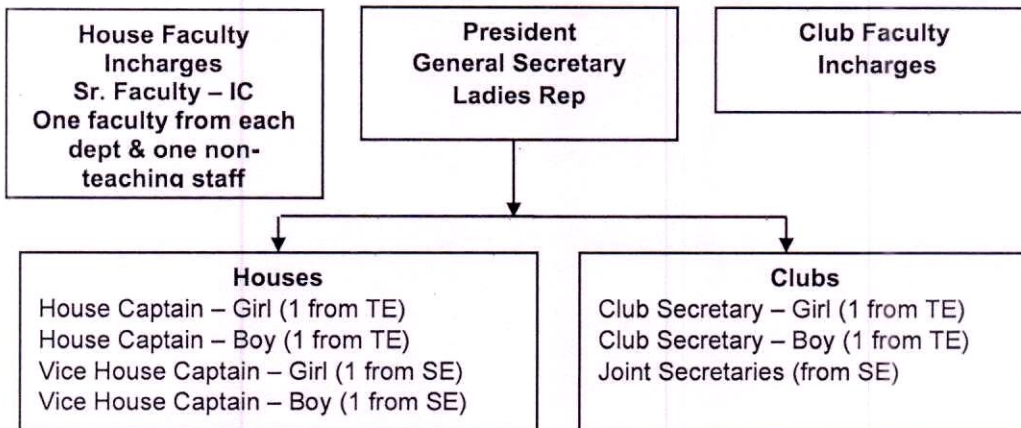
House Faculty Incharges
Sr. Faculty – IC
One faculty from each dept & one non-teaching staff

President
General Secretary
Ladies Rep

Club Faculty Incharges

Houses
House Captain – Girl (1 from TE)
House Captain – Boy (1 from TE)
Vice House Captain – Girl (1 from SE)
Vice House Captain – Boy (1 from SE)

Clubs
Club Secretary – Girl (1 from TE)
Club Secretary – Boy (1 from TE)
Joint Secretaries (from SE)